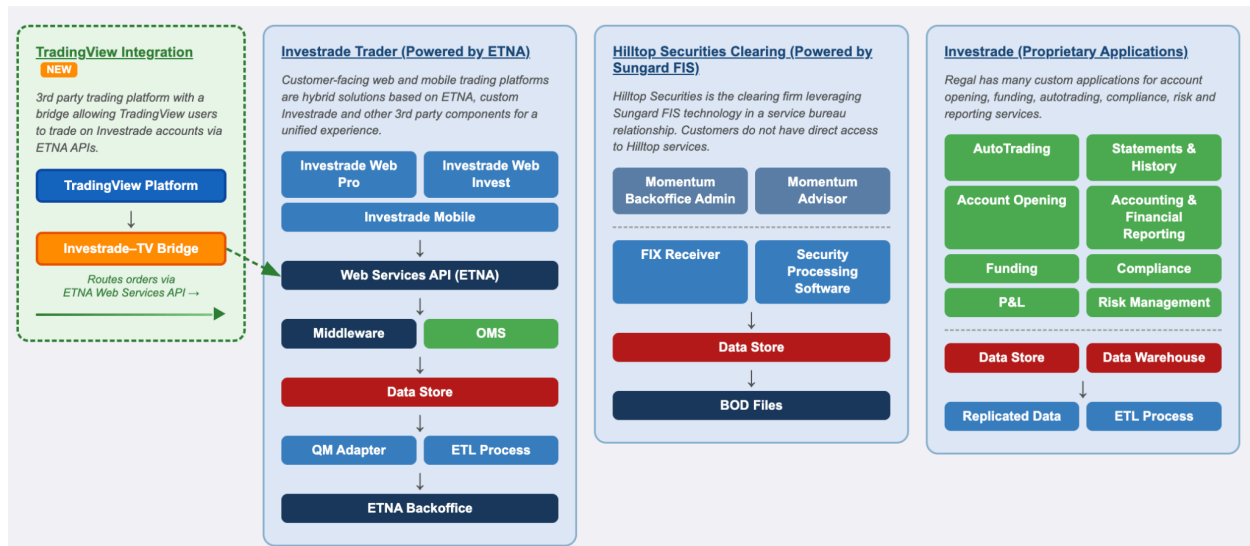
TradingView Integration
NEW

3rd party trading platform with a bridge allowing TradingView users to trade on Investrade accounts via ETNA APIs.

TradingView Platform

↓

Investrade–TV Bridge

Routes orders via ETNA Web Services API →

Investrade Trader (Powered by ETNA)

Customer-facing web and mobile trading platforms are hybrid solutions based on ETNA, custom Investrade and other 3rd party components for a unified experience.

Investrade Web Pro

Investrade Web Invest

Investrade Mobile

↓

Web Services API (ETNA)

↓

Middleware

OMS

↓

Data Store

↓

QM Adapter

ETL Process

↓

ETNA Backoffice

Hilltop Securities Clearing (Powered by Sungard FIS)

Hilltop Securities is the clearing firm leveraging Sungard FIS technology in a service bureau relationship. Customers do not have direct access to Hilltop services.

Momentum Backoffice Admin

Momentum Advisor

FIX Receiver

Security Processing Software

↓

Data Store

↓

BOD Files

Investrade (Proprietary Applications)

Regal has many custom applications for account opening, funding, autotrading, compliance, risk and reporting services.

AutoTrading

Statements & History

Account Opening

Accounting & Financial Reporting

Funding

Compliance

P&L

Risk Management

Data Store

Data Warehouse

↓

Replicated Data

ETL Process